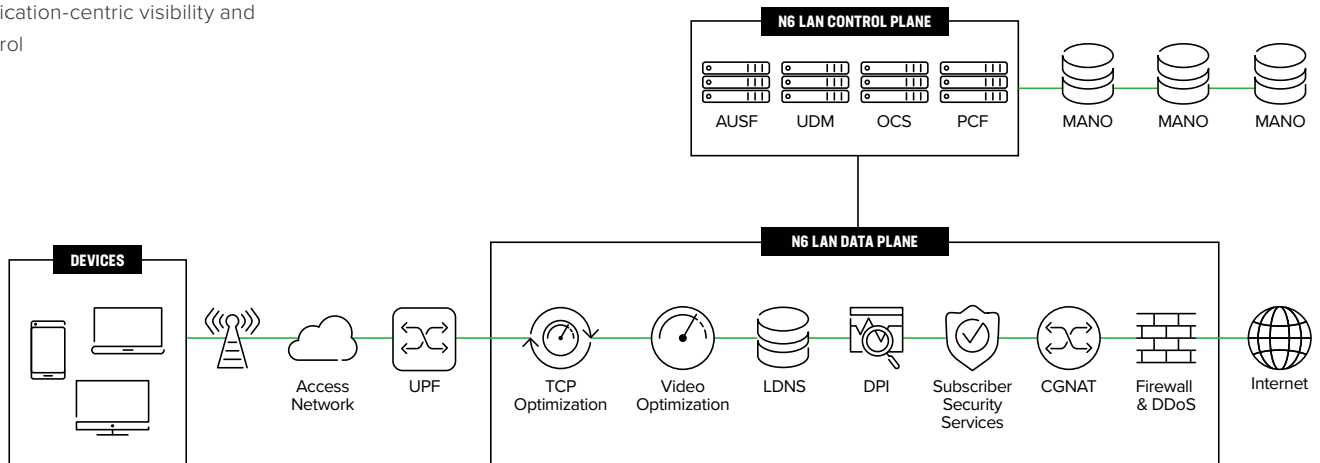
ication-centric visibility and rol

N6 LAN CONTROL PLANE

AUSF UDM OCS PCF

MANO MANO MANO

DEVICES

N6 LAN DATA PLANE

Access Network

UPF

TCP Optimization

Video Optimization

LDNS

DPI

Subscriber Security Services

CGNAT

Firewall & DDoS

Internet